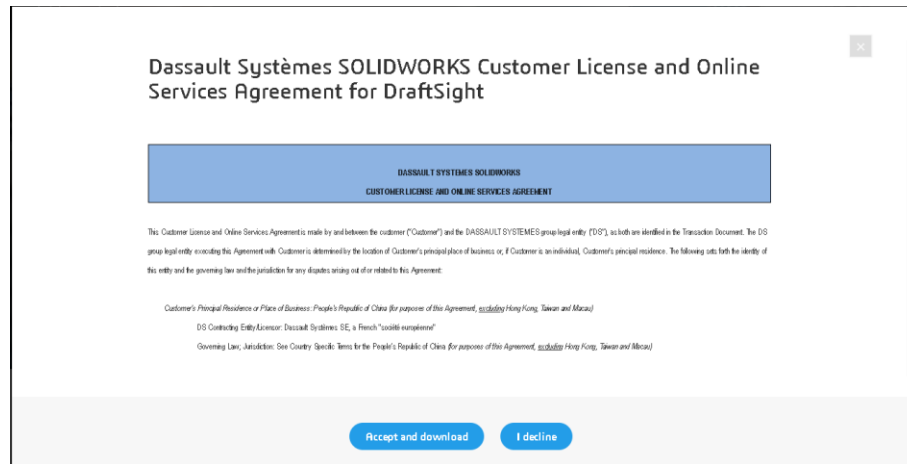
Dassault Systèmes SOLIDWORKS Customer License and Online Services Agreement for DraftSight

DASSAULT SYSTEMES SOLIDWORKS
CUSTOMER LICENSE AND ONLINE SERVICES AGREEMENT

This Customer License and Online Services Agreement is made by and between the customer ("Customer") and the DASSAULT SYSTEMES group legal entity ("DS"), as both are identified in the Transaction Document. The DS group legal entity executing this Agreement with Customer is determined by the location of Customer's principal place of business or, if Customer is an individual, Customer's principal residence. The following sets forth the identity of this entity and the governing law and the jurisdiction for any disputes arising out of or related to this Agreement:

Customer's Principal Residence or Place of Business: People's Republic of China (for purposes of this Agreement, excluding Hong Kong, Taiwan and Macau)

DS Contracting Entity/Licensor: Dassault Systèmes SE, a French "société européenne"

Governing Law; Jurisdiction: See Country Specific Terms for the People's Republic of China (for purposes of this Agreement, excluding Hong Kong, Taiwan and Macau)

Accept and download

I decline